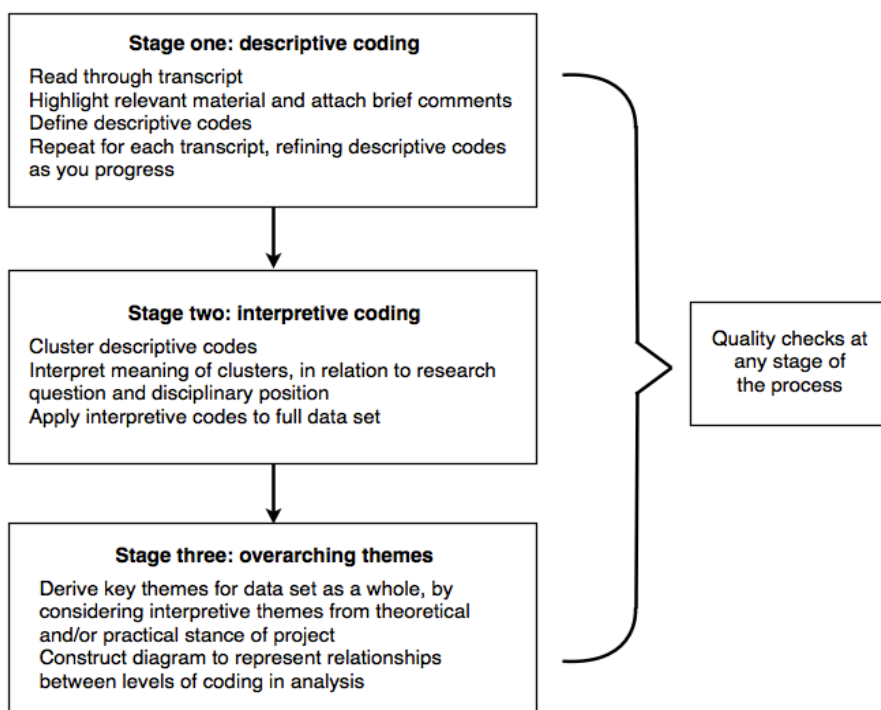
Stage one: descriptive coding

Read through transcript
Highlight relevant material and attach brief comments
Define descriptive codes
Repeat for each transcript, refining descriptive codes as you progress

Stage two: interpretive coding

Cluster descriptive codes
Interpret meaning of clusters, in relation to research question and disciplinary position
Apply interpretive codes to full data set

Stage three: overarching themes

Derive key themes for data set as a whole, by considering interpretive themes from theoretical and/or practical stance of project
Construct diagram to represent relationships between levels of coding in analysis

Quality checks at any stage of the process